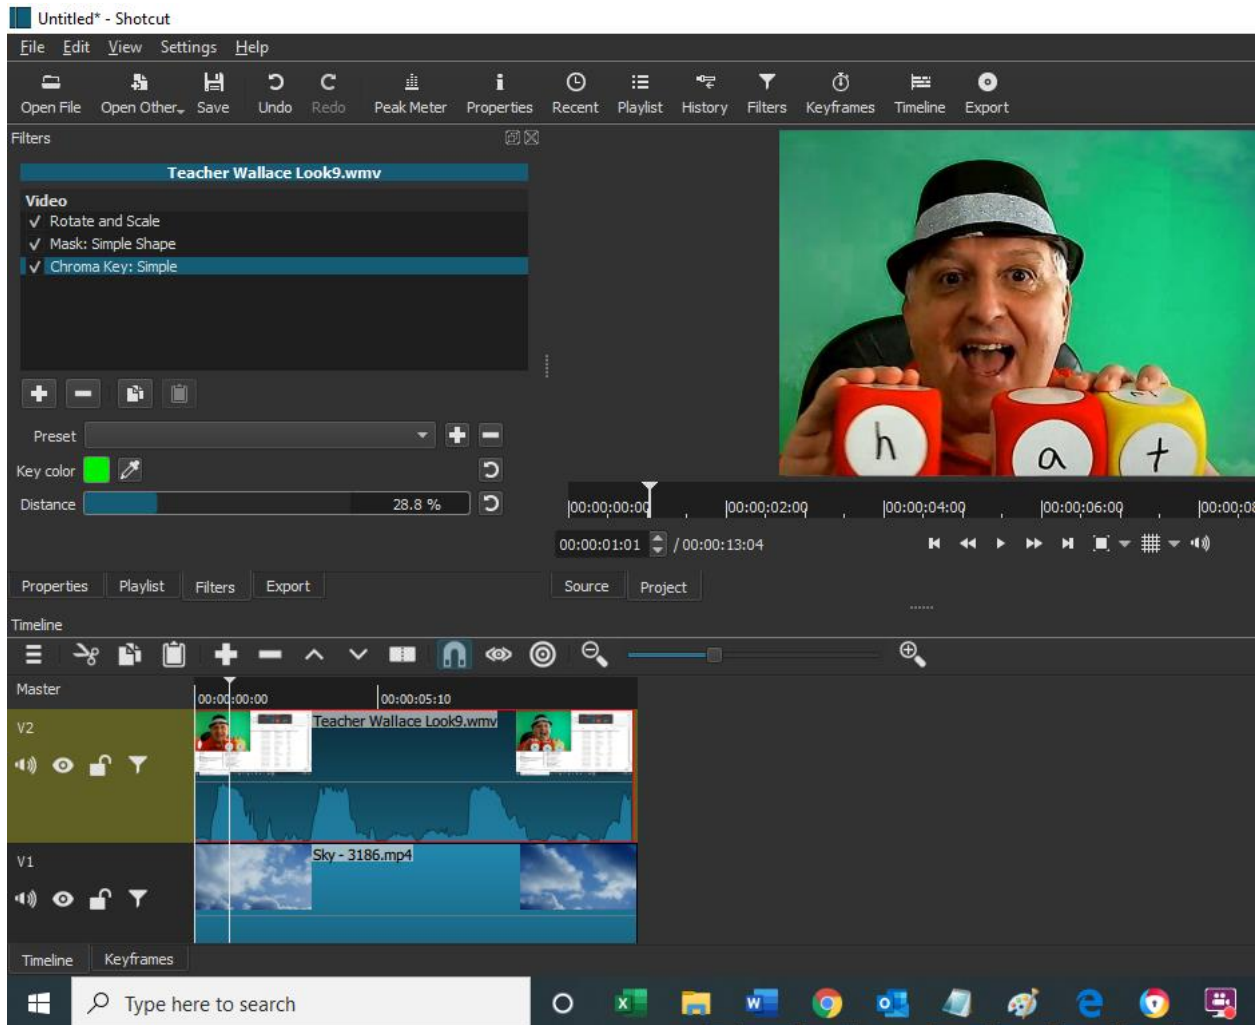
Untitled* - Shotcut

File Edit View Settings Help

Open File Open Other Save Undo Redo Peak Meter Properties Recent Playlist History Filters Keyframes Timeline Export

Filters

Teacher Wallace Look9.wmv

Video
✓ Rotate and Scale
✓ Mask: Simple Shape
✓ Chroma Key: Simple

Preset

Key color

Distance 28.8 %

h a t

00:00:00:00 00:00:02:00 00:00:04:00 00:00:06:00 00:00:0

00:00:01:01 / 00:00:13:04

Properties Playlist Filters Export

Source Project

Timeline

Master 00:00:00:00 00:00:05:10

V2 Teacher Wallace Look9.wmv

V1 Sky - 3186.mp4

Timeline Keyframes

Type here to search